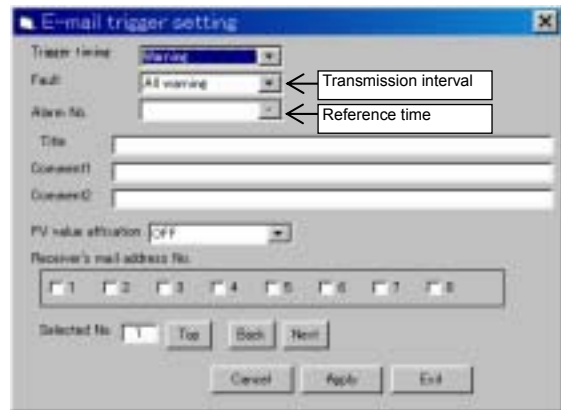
E-mail trigger setting

Trigger timing Warning

Fault All warning

Transmission interval

Alarm No.

Reference time

Title

Comment1

Comment2

PV value affixation OFF

Receiver's mail address No.

1 2 3 4 5 6 7 8

Selected No. 1 Top Back Next

Cancel Apply Exit